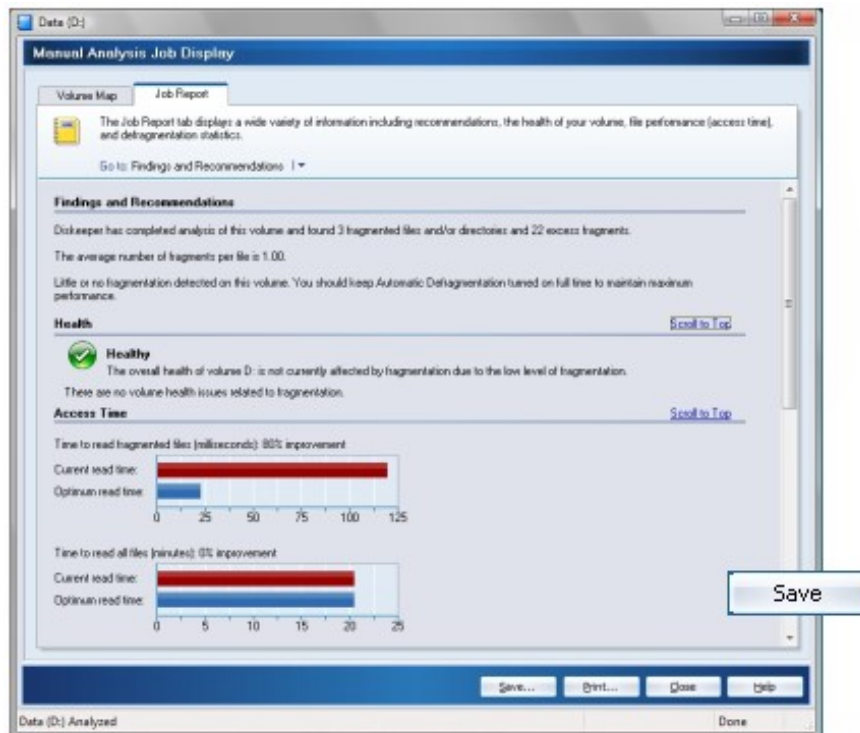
Data (D:)

Manual Analysis Job Display

Volume Map | Job Report

The Job Report tab displays a wide variety of information including recommendations, the health of your volume, file performance (access time), and defragmentation statistics.

Go to: Findings and Recommendations

Findings and Recommendations

Diskeeper has completed analysis of this volume and found 3 fragmented files and/or directories and 22 excess fragments.

The average number of fragments per file is 1.00.

Little or no fragmentation detected on this volume. You should keep Automatic Defragmentation turned on full time to maintain maximum performance.

Health

Scroll to Top

Healthy

The overall health of volume D: is not currently affected by fragmentation due to the low level of fragmentation.

There are no volume health issues related to fragmentation.

Access Time

Scroll to Top

Time to read fragmented files (milliseconds): 80% improvement

Current read time:

Optimum read time:

0 25 50 75 100 125

Time to read all files (minutes): 0% improvement

Current read time:

Optimum read time:

0 5 10 15 20 25

Save

Save... Print... Close Help

Data (D:) Analyzed

Done